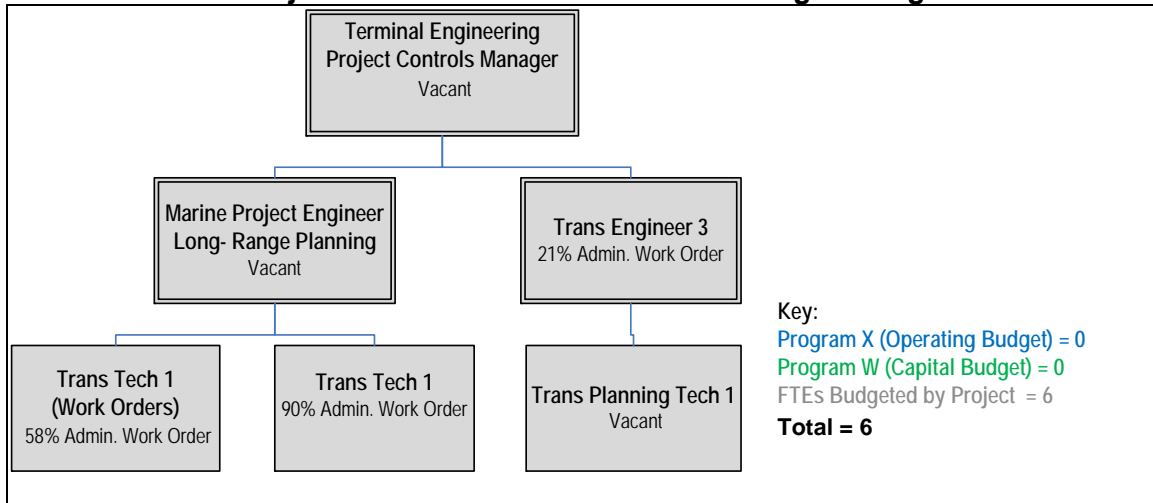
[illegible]

Terminal Engineering Project Controls Manager
Vacant

Marine Project Engineer Long- Range Planning
Vacant

Trans Engineer 3
21% Admin. Work Order

Trans Tech 1 (Work Orders)
58% Admin. Work Order

Trans Tech 1
90% Admin. Work Order

Trans Planning Tech 1
Vacant

Key:
Program X (Operating Budget) = 0
Program W (Capital Budget) = 0
FTEs Budgeted by Project = 6
Total = 6